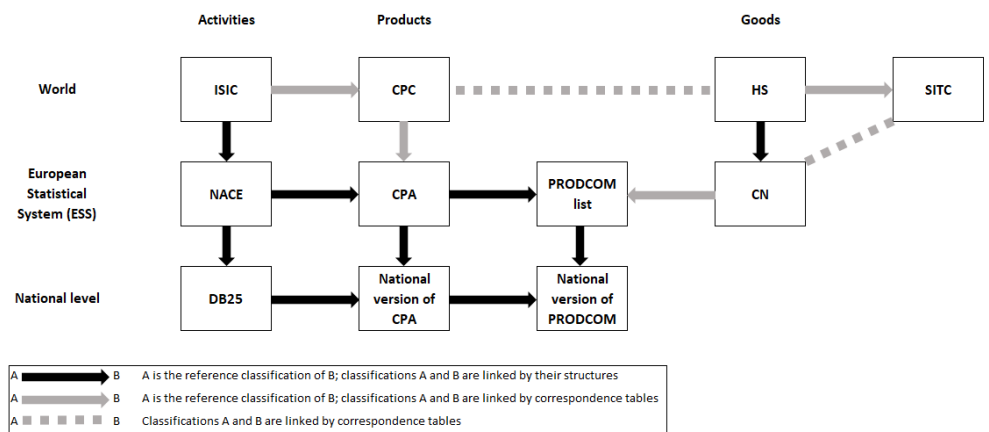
Activities

Products

Goods

World

ISIC

CPC

HS

SITC

European Statistical System (ESS)

NACE

CPA

PRODCOM list

CN

National level

DB25

National version of CPA

National version of PRODCOM

A B A is the reference classification of B; classifications A and B are linked by their structures

A B A is the reference classification of B; classifications A and B are linked by correspondence tables

A B Classifications A and B are linked by correspondence tables